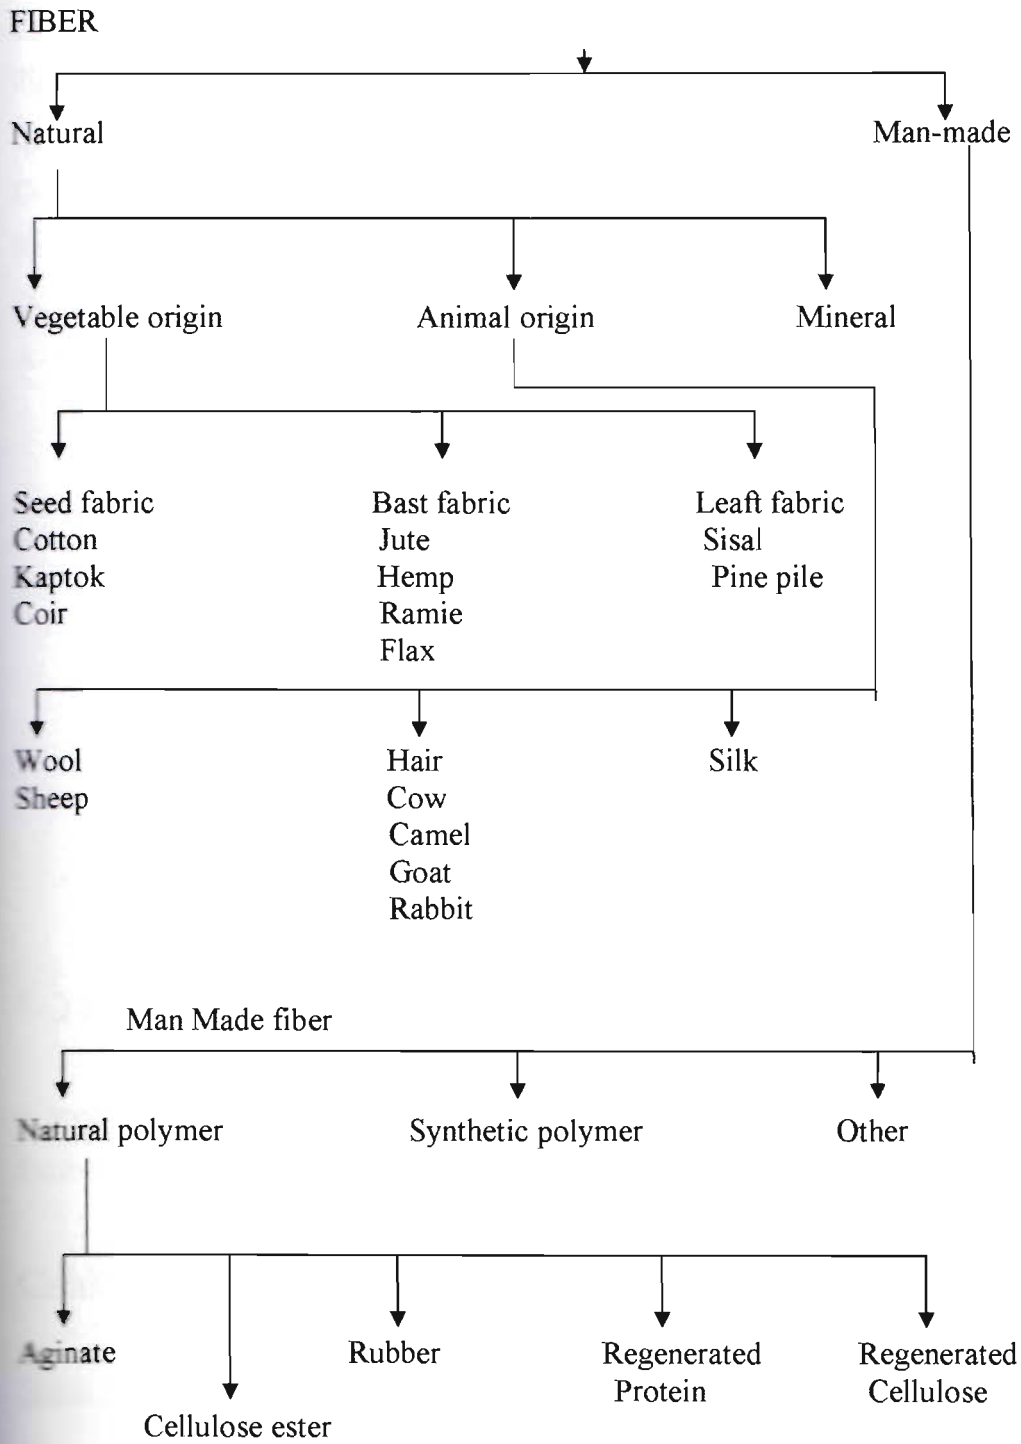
FIBER

Natural

Man-made

Vegetable origin

Animal origin

Mineral

Seed fabric
Cotton
Kaptok
Coir

Bast fabric
Jute
Hemp
Ramie
Flax

Leaft fabric
Sisal
Pine pile

Wool
Sheep

Hair
Cow
Camel
Goat
Rabbit

Silk

Man Made fiber

Natural polymer

Synthetic polymer

Other

Aginate

Cellulose ester

Rubber

Regenerated Protein

Regenerated Cellulose